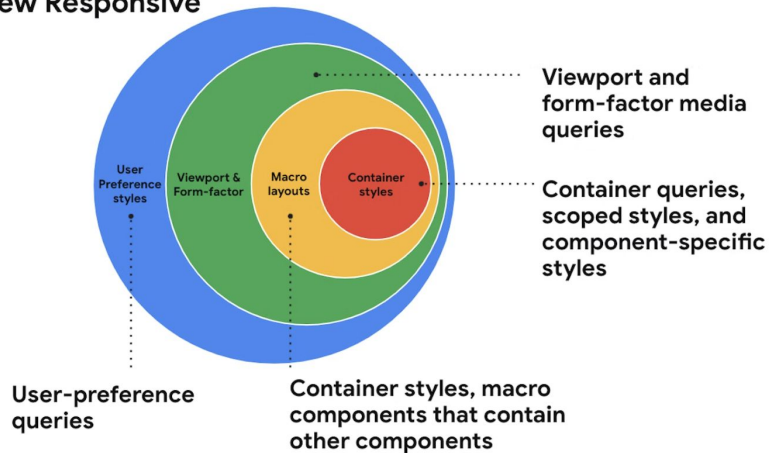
ew Responsive

User Preference styles

Viewport & Form-factor

Macro layouts

Container styles

Viewport and form-factor media queries

Container queries, scoped styles, and component-specific styles

User-preference queries

Container styles, macro components that contain other components